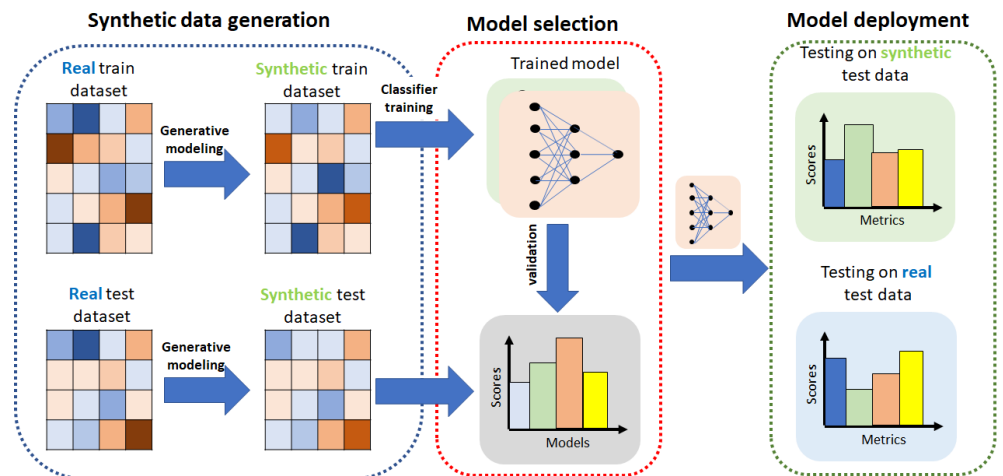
Synthetic data generation

Model selection

Model deployment

Real train dataset

Synthetic train dataset

Generative modeling

Classifier training

Trained model

Testing on synthetic test data

Scores

Metrics

validation

Real test dataset

Synthetic test dataset

Generative modeling

Testing on real test data

Scores

Models

Scores

Metrics